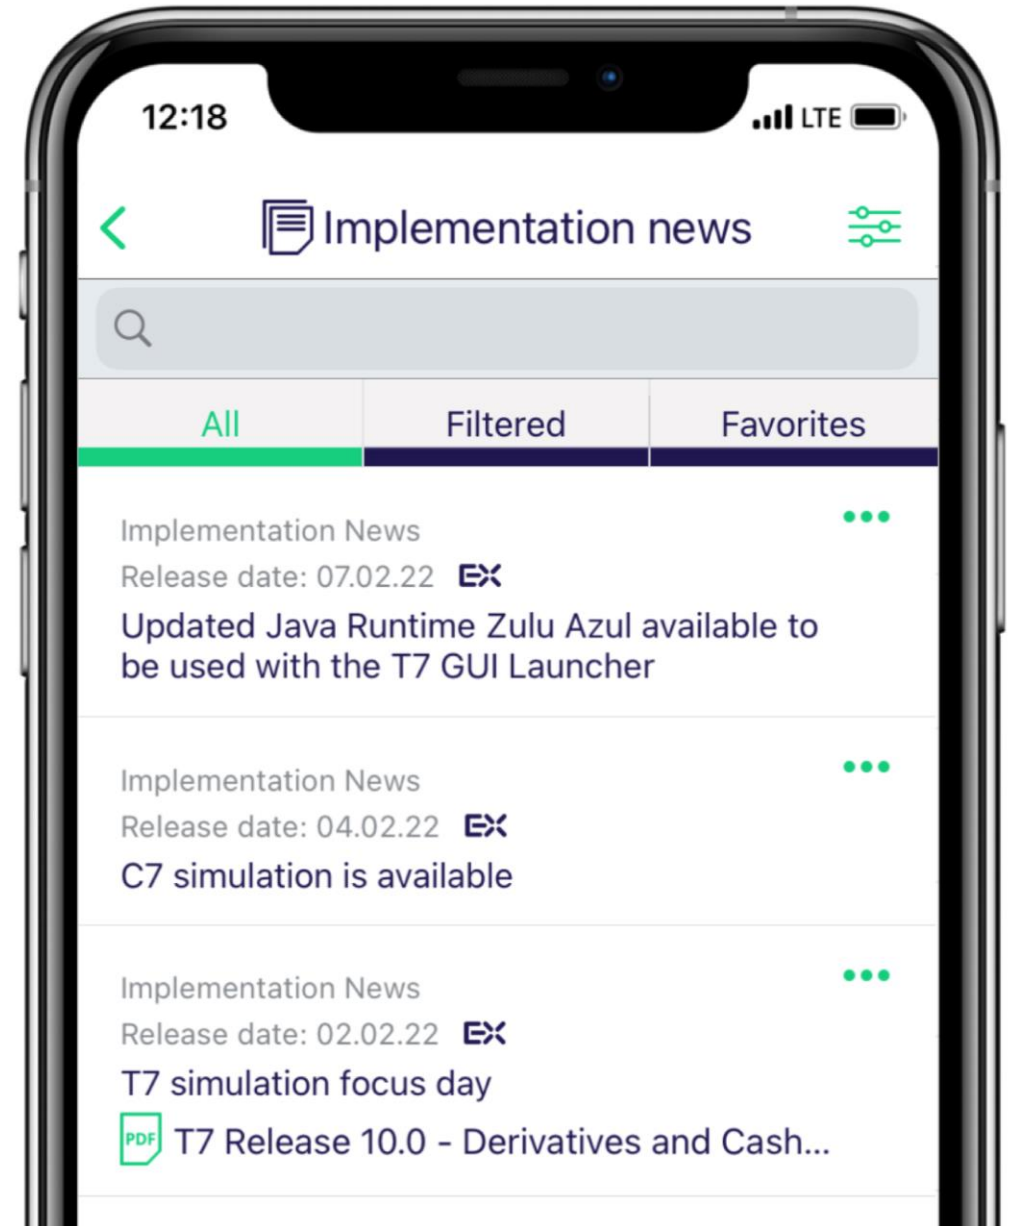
12:18

LTE

Implementation news

All

Filtered

Favorites

Implementation News

Release date: 07.02.22 EX

Updated Java Runtime Zulu Azul available to be used with the T7 GUI Launcher

Implementation News

Release date: 04.02.22 EX

C7 simulation is available

Implementation News

Release date: 02.02.22 EX

T7 simulation focus day

PDF T7 Release 10.0 - Derivatives and Cash...